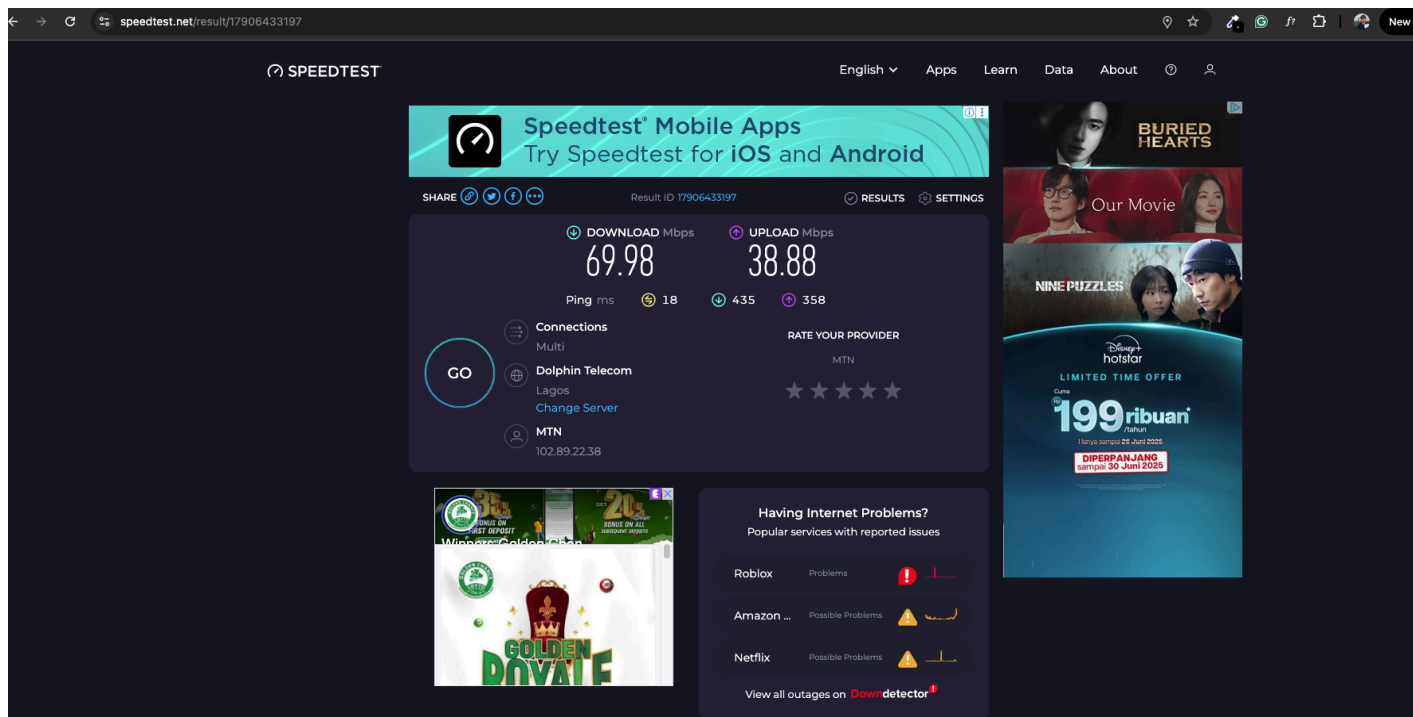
speedtest.net/result/17906433197

New

SPEEDTEST

English Apps Learn Data About

Speedtest® Mobile Apps
Try Speedtest for iOS and Android

SHARE

Result ID 17906433197

RESULTS SETTINGS

DOWNLOAD Mbps
69.98

UPLOAD Mbps
38.88

Ping ms 18 435 358

GO

Connections
Multi

Dolphin Telecom
Lagos
Change Server

MTN
102.89.22.38

RATE YOUR PROVIDER
MTN

BURIED HEARTS

Our Movie

NINE PUZZLES

Disney+ hotstar

LIMITED TIME OFFER

Cuma
Rp 199ribuan /tahun
Hanya sampai 26 Juni 2025
DIPERPANJANG sampai 30 Juni 2025

BONUS ON FIRST DEPOSIT

BONUS ON ALL SUBSEQUENT DEPOSITS

Winners Golden Chan

GOLDEN ROYALE

Having Internet Problems?
Popular services with reported issues

Roblox Problems

Amazon ... Possible Problems

Netflix Possible Problems

View all outages on Downdetector